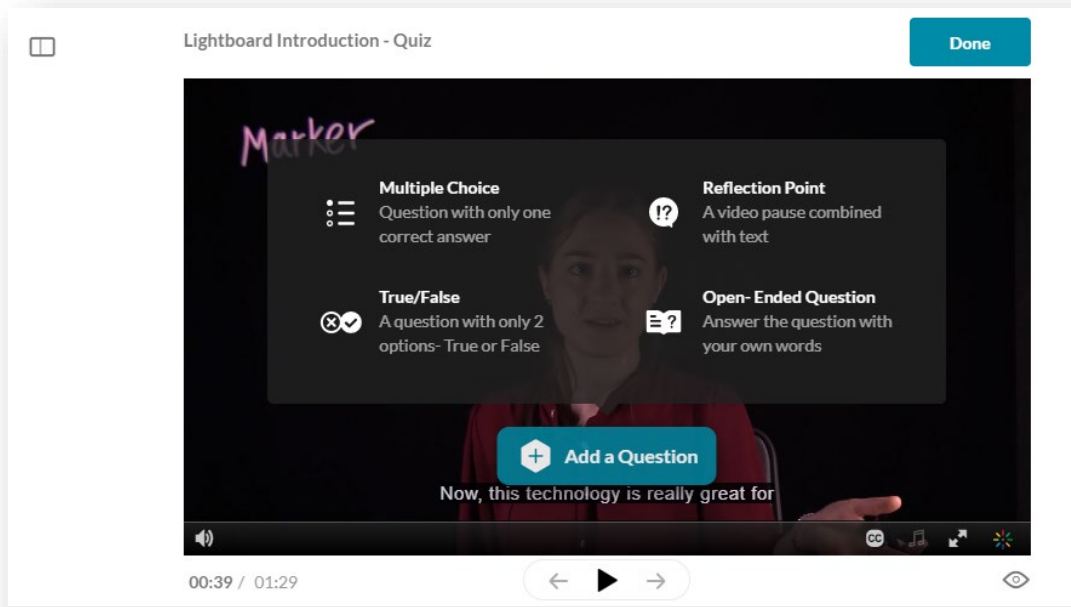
Lightboard Introduction - Quiz

Done

Marker

Multiple Choice
Question with only one correct answer

Reflection Point
A video pause combined with text

True/False
A question with only 2 options- True or False

Open- Ended Question
Answer the question with your own words

Add a Question

Now, this technology is really great for

00:39 / 01:29